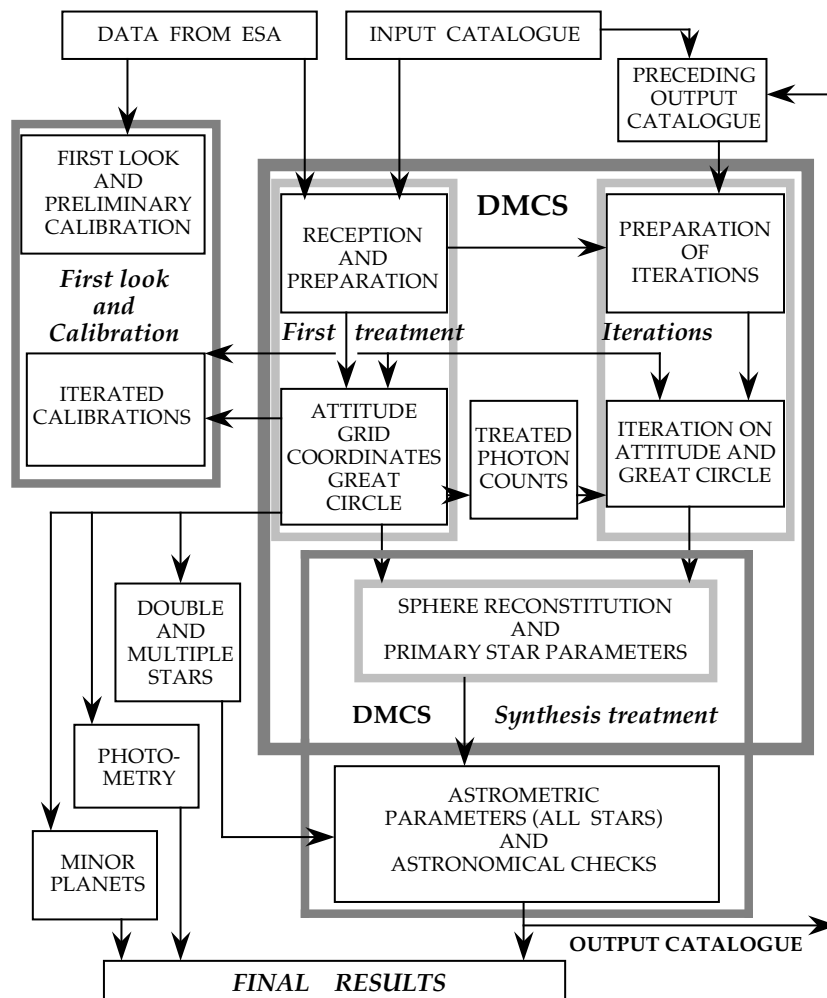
DATA FROM ESA

INPUT CATALOGUE

PRECEDING OUTPUT CATALOGUE

FIRST LOOK AND PRELIMINARY CALIBRATION

*First look and Calibration*

ITERATED CALIBRATIONS

DMCS

RECEPTION AND PREPARATION

*First treatment*

PREPARATION OF ITERATIONS

*Iterations*

ATTITUDE GRID COORDINATES GREAT CIRCLE

TREATED PHOTON COUNTS

ITERATION ON ATTITUDE AND GREAT CIRCLE

SPHERE RECONSTITUTION AND PRIMARY STAR PARAMETERS

DOUBLE AND MULTIPLE STARS

DMCS *Synthesis treatment*

PHOTO-METRY

ASTROMETRIC PARAMETERS (ALL STARS) AND ASTRONOMICAL CHECKS

MINOR PLANETS

OUTPUT CATALOGUE

*FINAL RESULTS*